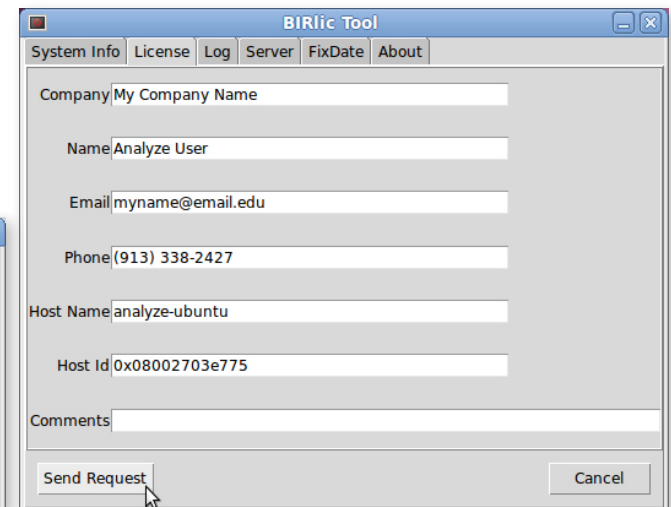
BIRlic Tool

System Info | License | Log | Server | FixDate | About

Company My Company Name

Name Analyze User

Email myname@email.edu

Phone (913) 338-2427

Host Name analyze-ubuntu

Host Id 0x08002703e775

Comments

Send Request

Cancel